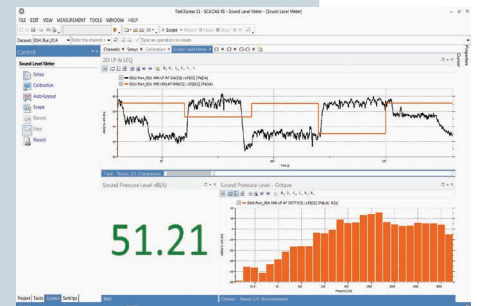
TestXpress 11 - SCADAS XS - Sound Level Meter - [Sound Level Meter]

FILE EDIT VIEW MEASUREMENT TOOLS WINDOW HELP

Scope Record Pause Stop

Dataset (B&K Run_814 | Enter the channel# | Type an operation to create

Control

Sound Level Meter

Setup

Calibration

Auto-Layout

Scope

Record

Stop

Report

Channels | Setup | Calibration | Sound Level Meter

2D LP & LEQ

Time (s)

Sound Pressure Level dB(A)

51.21

Sound Pressure Level - Octave

Frequency (Hz)

Project | Tools | Control | Settings

Properties

Data